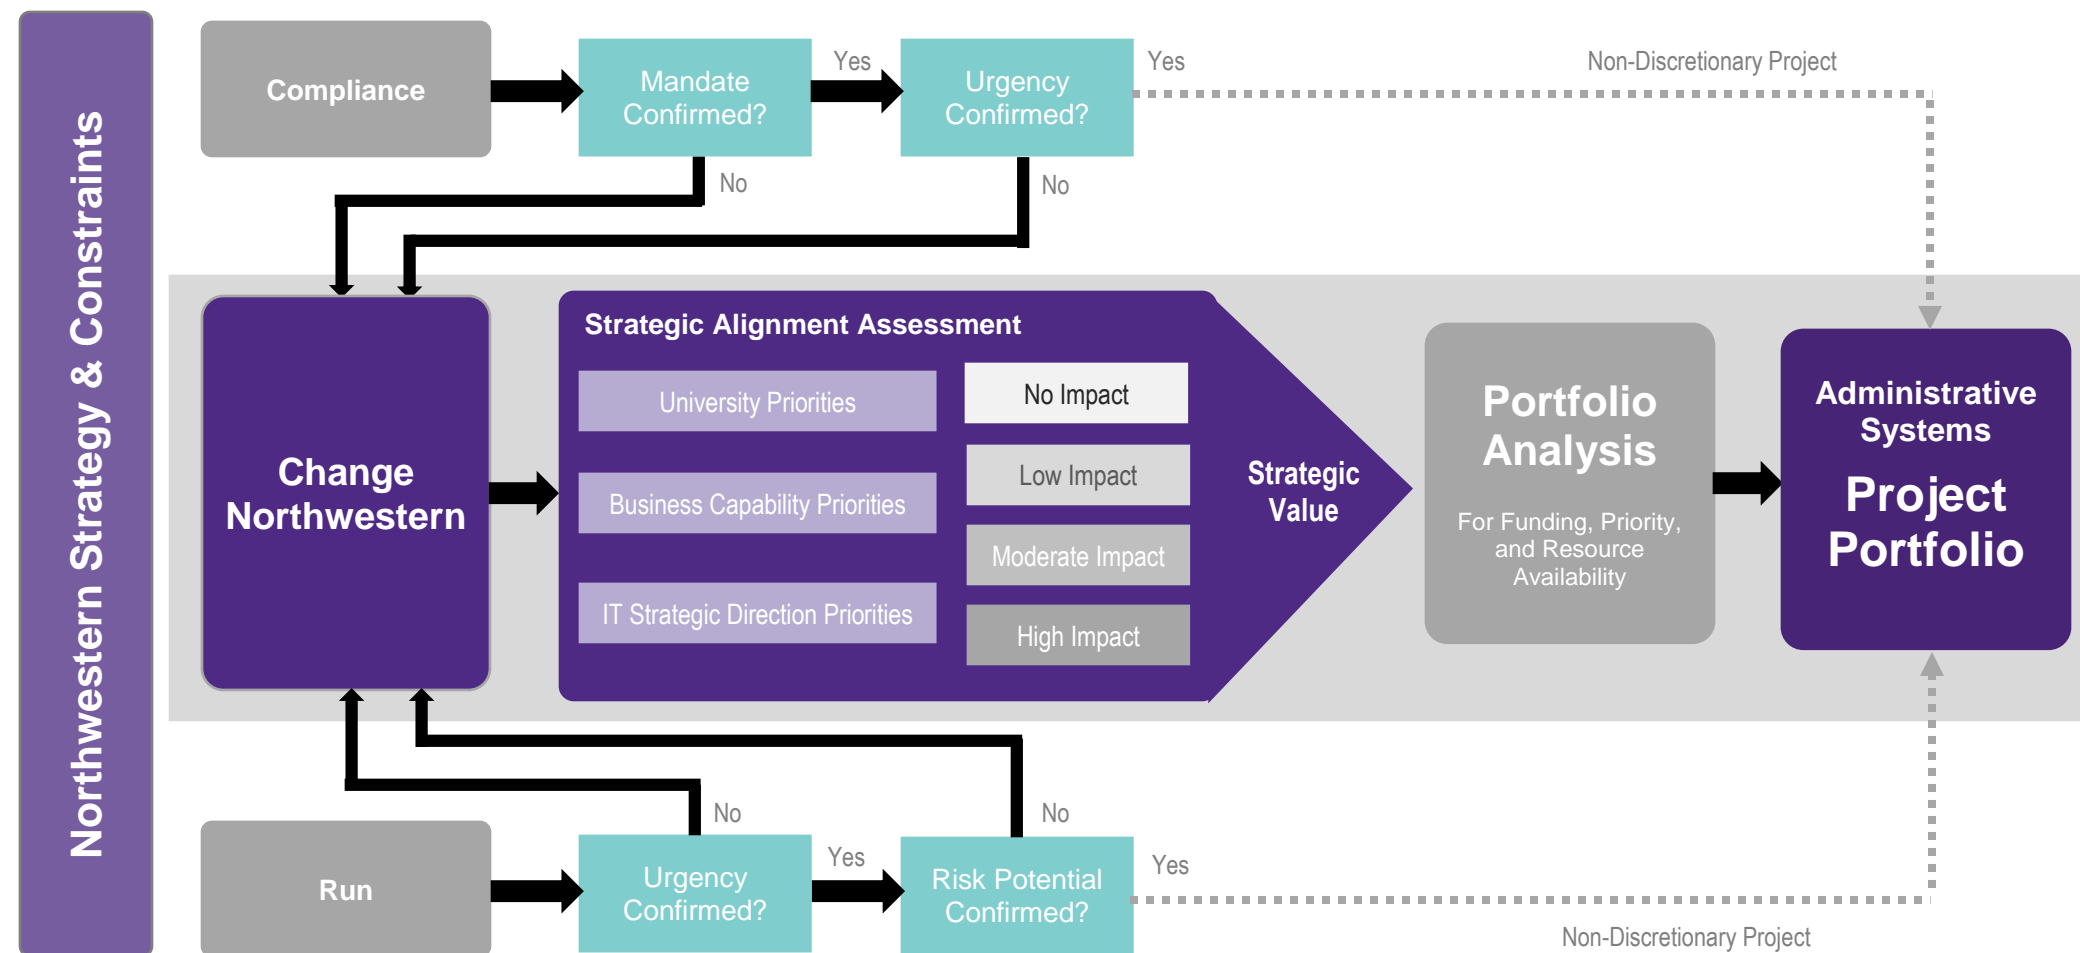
Northwestern Strategy & Constraints

Compliance

Mandate Confirmed?

Yes

Urgency Confirmed?

Yes

Non-Discretionary Project

No

No

Change Northwestern

Strategic Alignment Assessment

University Priorities

Business Capability Priorities

IT Strategic Direction Priorities

No Impact

Low Impact

Moderate Impact

High Impact

Strategic Value

Portfolio Analysis

For Funding, Priority, and Resource Availability

Administrative Systems

Project Portfolio

No

No

Run

Urgency Confirmed?

Yes

Risk Potential Confirmed?

Yes

Non-Discretionary Project